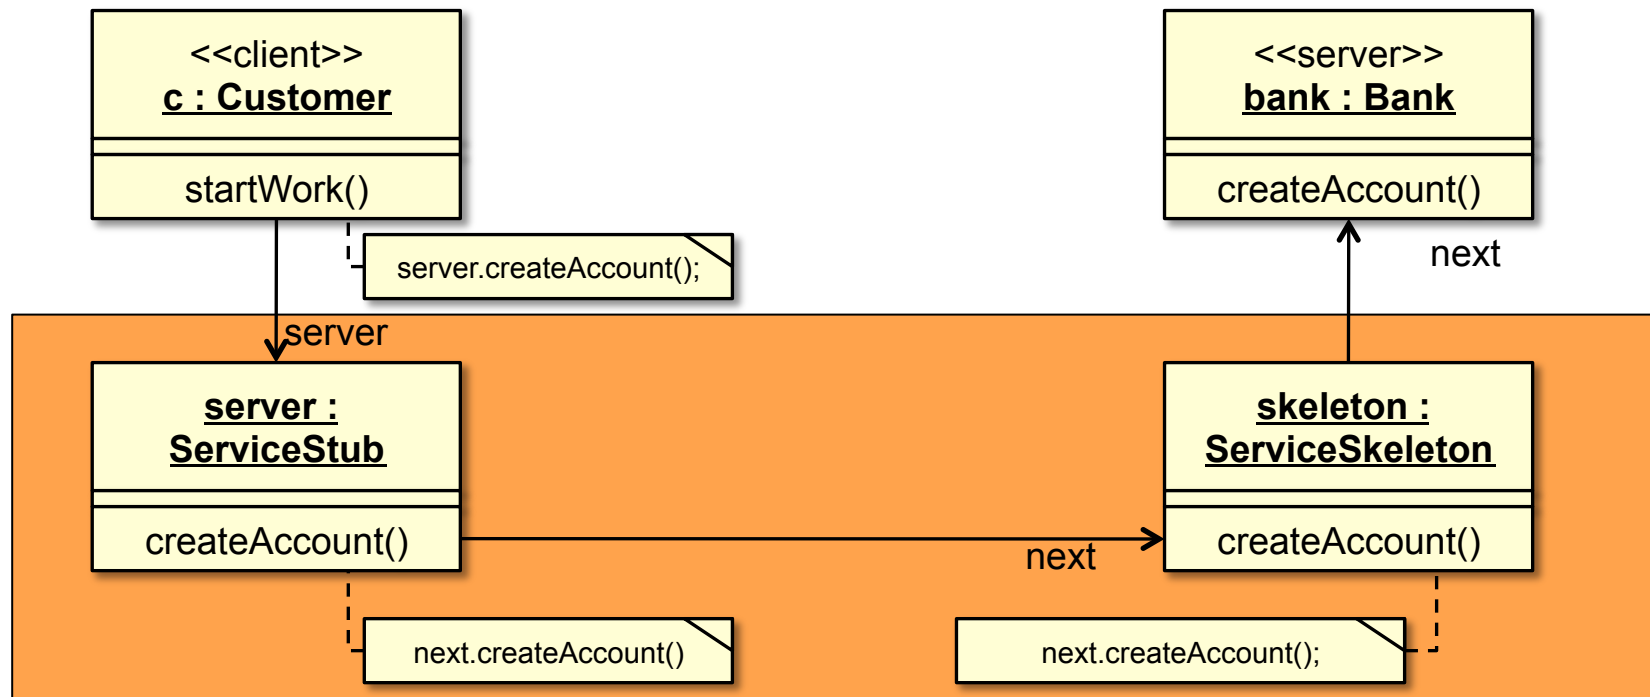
<<client>>
c : Customer

startWork()

server.createAccount();

<<server>>
bank : Bank

createAccount()

next

server

server :
ServiceStub

createAccount()

next

skeleton :
ServiceSkeleton

createAccount()

next.createAccount()

next.createAccount();